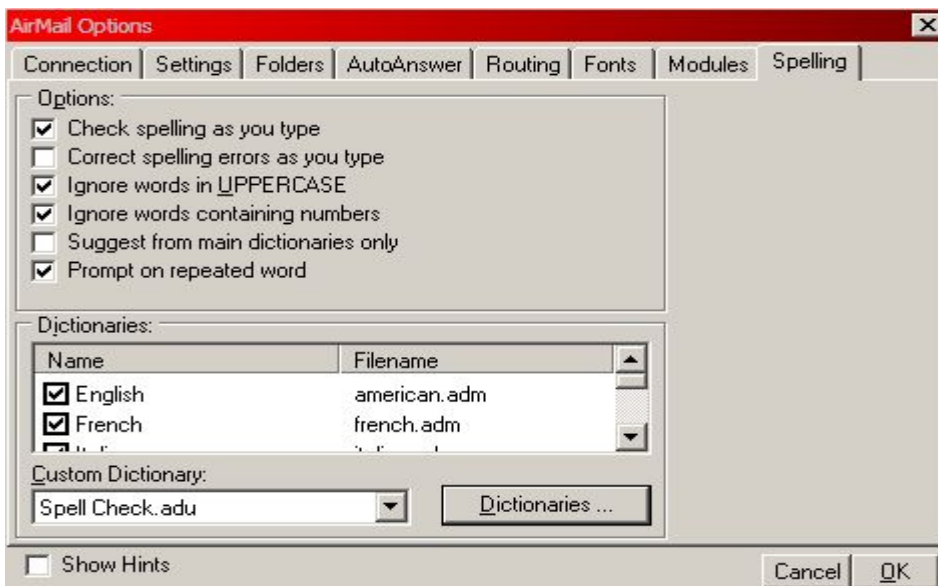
AirMail Options

Connection | Settings | Folders | AutoAnswer | Routing | Fonts | Modules | Spelling

Options:
☑ Check spelling as you type
☐ Correct spelling errors as you type
☑ Ignore words in UPPERCASE
☑ Ignore words containing numbers
☐ Suggest from main dictionaries only
☑ Prompt on repeated word

Dictionaries:

| Name | Filename |
|---|---|
| ☑ English | american.adm |
| ☑ French | french.adm |
| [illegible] | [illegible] |

Custom Dictionary:
Spell Check.adu

Dictionaries ...

☐ Show Hints

Cancel | OK